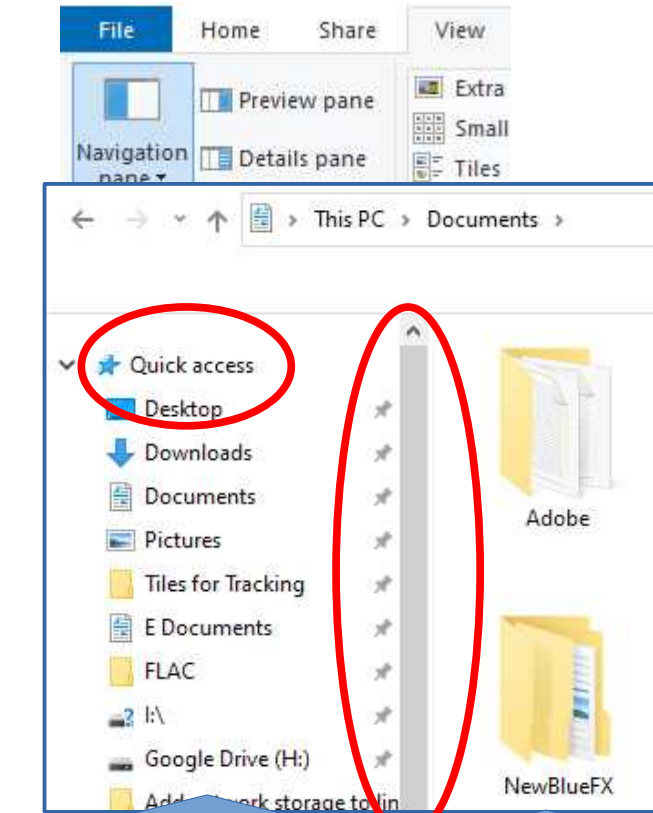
File Home Share View

Navigation pane ▾
Preview pane
Details pane
Extra
Small
Tiles

This PC › Documents ›

Quick access
Desktop
Downloads
Documents
Pictures
Tiles for Tracking
E Documents
FLAC
I:\
Google Drive (H:)
Add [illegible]work storage to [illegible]

Adobe
NewBlueFX